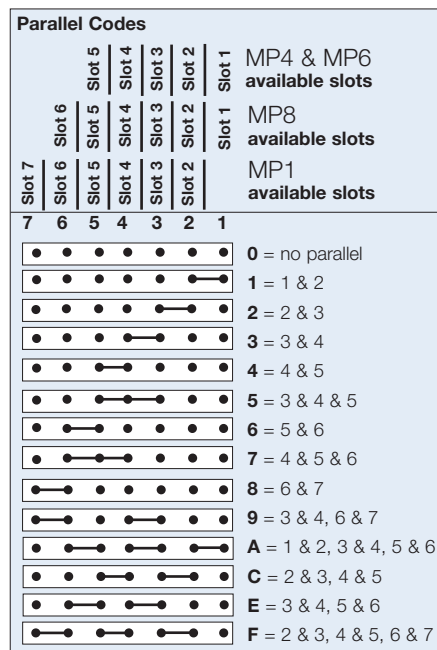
**Parallel Codes**

| | | | | | | | |
|---|---|---|---|---|---|---|---|
| | | Slot 5 | Slot 4 | Slot 3 | Slot 2 | Slot 1 | MP4 & MP6 **available slots** |
| | Slot 6 | Slot 5 | Slot 4 | Slot 3 | Slot 2 | Slot 1 | MP8 **available slots** |
| Slot 7 | Slot 6 | Slot 5 | Slot 4 | Slot 3 | Slot 2 | | MP1 **available slots** |
| 7 | 6 | 5 | 4 | 3 | 2 | 1 | |

**0** = no parallel
**1** = 1 & 2
**2** = 2 & 3
**3** = 3 & 4
**4** = 4 & 5
**5** = 3 & 4 & 5
**6** = 5 & 6
**7** = 4 & 5 & 6
**8** = 6 & 7
**9** = 3 & 4, 6 & 7
**A** = 1 & 2, 3 & 4, 5 & 6
**C** = 2 & 3, 4 & 5
**E** = 3 & 4, 5 & 6
**F** = 2 & 3, 4 & 5, 6 & 7